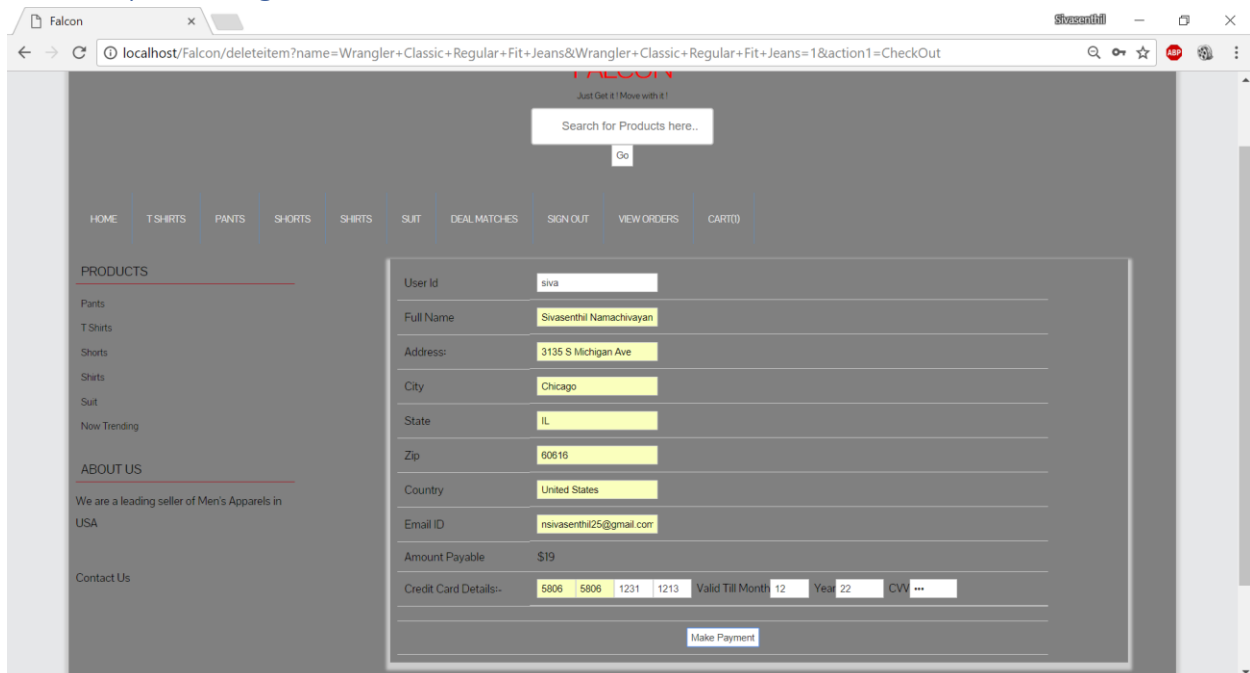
Falcon

Sivasenthil

localhost/Falcon/deleteitem?name=Wrangler+Classic+Regular+Fit+Jeans&Wrangler+Classic+Regular+Fit+Jeans=1&action1=CheckOut

FALCON

Just Get it ! Move with it !

Search for Products here..

Go

HOME T SHIRTS PANTS SHORTS SHIRTS SUIT DEAL MATCHES SIGN OUT VIEW ORDERS CART()

PRODUCTS

Pants
T Shirts
Shorts
Shirts
Suit
Now Trending

ABOUT US

We are a leading seller of Men's Apparels in USA

Contact Us

| | |
|---|---|
| User Id | siva |
| Full Name | Sivasenthil Namachivayan |
| Address: | 3135 S Michigan Ave |
| City | Chicago |
| State | IL |
| Zip | 60616 |
| Country | United States |
| Email ID | nsivasenthil25@gmail.com |
| Amount Payable | $19 |
| Credit Card Details:- | 5806 5806 1231 1213 Valid Till Month 12 Year 22 CVV ••• |

Make Payment